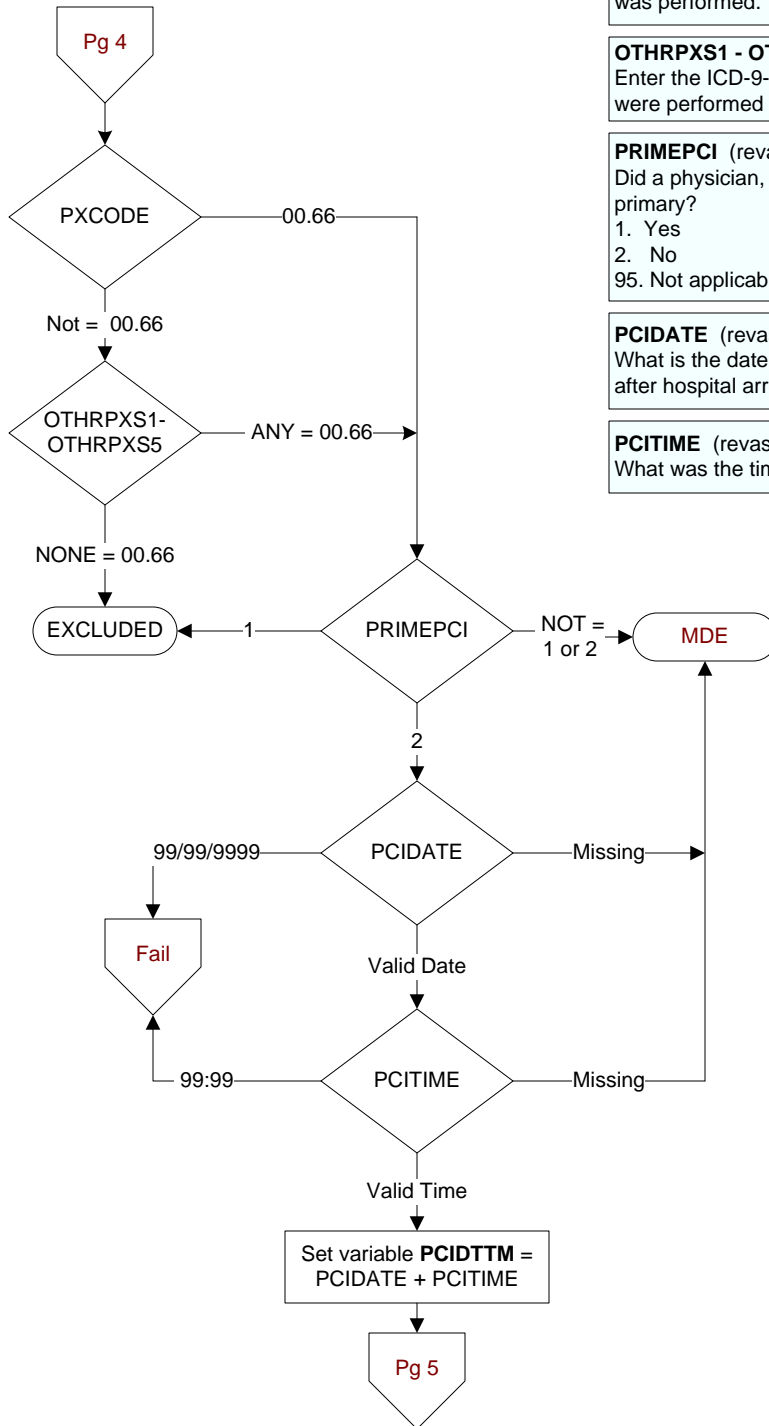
was performed.

**OTHRPXS1 - OT**
Enter the ICD-9-
were performed

**PRIMEPCI** (reva
Did a physician,
primary?
1. Yes
2. No
95. Not applicab

**PCIDATE** (reva
What is the date
after hospital arr

**PCITIME** (revas
What was the tin

Pg 4

PXCODE

00.66

Not = 00.66

OTHRPXS1-OTHRPXS5

ANY = 00.66

NONE = 00.66

EXCLUDED

1

PRIMEPCI

NOT = 1 or 2

MDE

2

99/99/9999

PCIDATE

Missing

Fail

Valid Date

99:99

PCITIME

Missing

Valid Time

Set variable **PCIDTTM** = PCIDATE + PCITIME

Pg 5